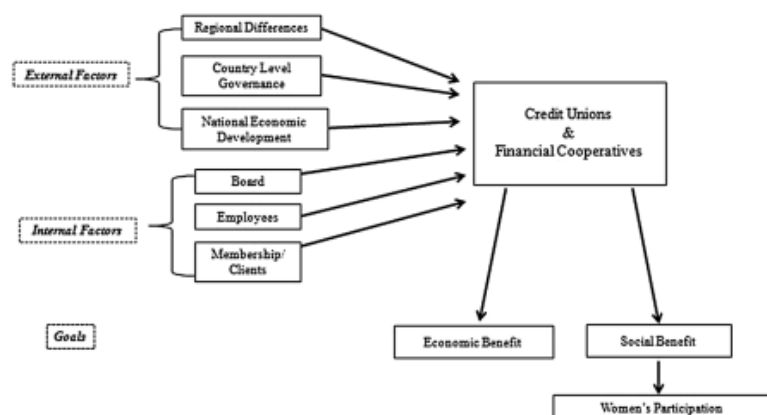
External Factors

Regional Differences

Country Level Governance

National Economic Development

Internal Factors

Board

Employees

Membership/ Clients

Credit Unions & Financial Cooperatives

Goals

Economic Benefit

Social Benefit

Women's Participation